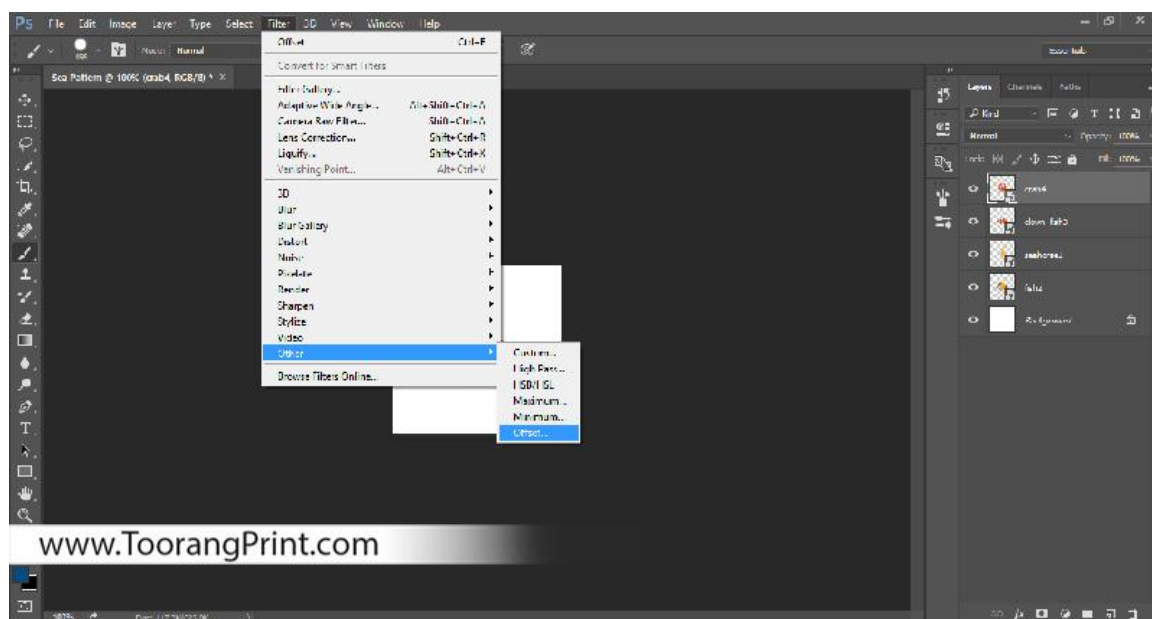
Ps File Edit Image Layer Type Select Filter 3D View Window Help

Mode: Normal

Sea Pattern @ 100% (crab4, RGB/8) * ×

Offset Ctrl+F
Convert for Smart Filters
Filter Gallery...
Adaptive Wide Angle... Alt+Shift+Ctrl+A
Camera Raw Filter... Shift+Ctrl+A
Lens Correction... Shift+Ctrl+R
Liquify... Shift+Ctrl+X
Vanishing Point... Alt+Ctrl+V
3D
Blur
Blur Gallery
Distort
Noise
Pixelate
Render
Sharpen
Stylize
Video
Other
Browse Filters Online...

Custom...
High Pass...
HSB/HSL
Maximum...
Minimum...
Offset...

Layers Channels Paths
Kind
Normal Opacity: 100%
Lock: Fill: 100%
crab4
clown fish3
seahorse
fish
Background

www.ToorangPrint.com

100%